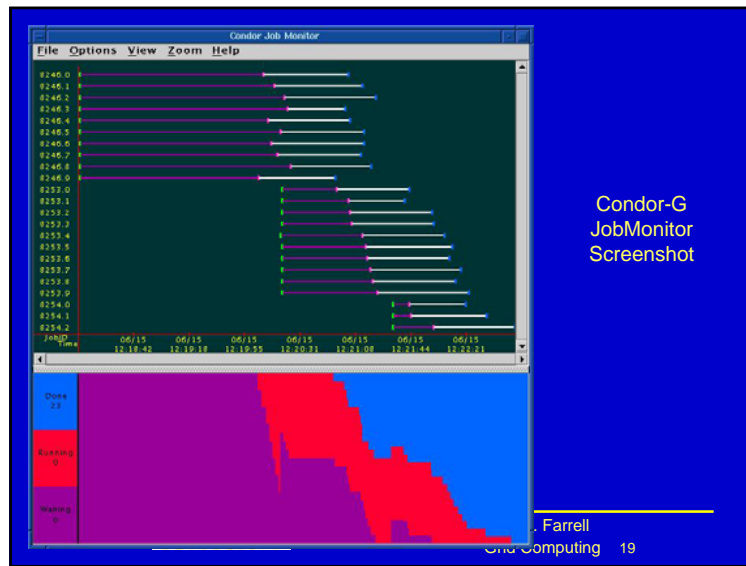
Condor Job Monitor

File Options View Zoom Help

8246.0
8246.1
8246.2
8246.3
8246.4
8246.5
8246.6
8246.7
8246.8
8246.9
8253.0
8253.1
8253.2
8253.2
8253.4
8253.5
8253.6
8253.7
8253.8
8253.9
8254.0
8254.1
8254.2

JobID
Time

06/15 12:18:42
06/15 12:19:18
06/15 12:19:55
06/15 12:20:31
06/15 12:21:08
06/15 12:21:44
06/15 12:22:21

Done 23
Running 0
Waiting 0

Condor-G JobMonitor Screenshot

. Farrell
Grid Computing 19